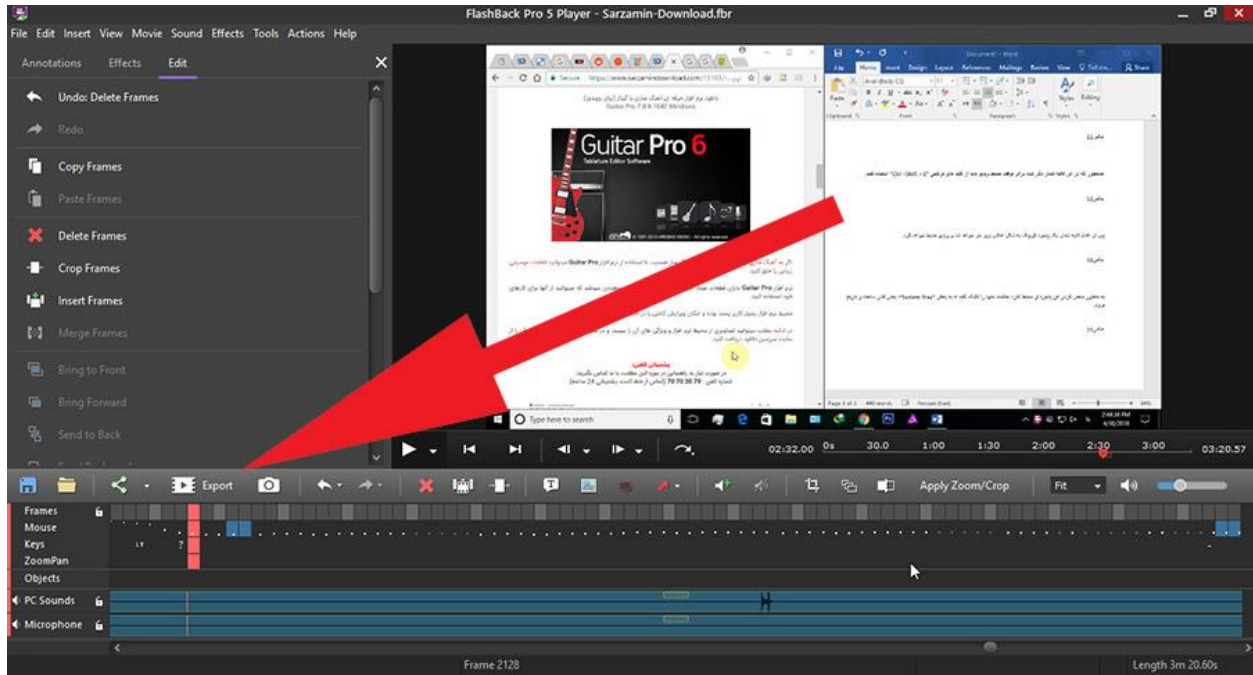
FlashBack Pro 5 Player - Sarzamin-Download.fbr

File Edit Insert View Movie Sound Effects Tools Actions Help

Annotations Effects Edit

Undo: Delete Frames
Redo
Copy Frames
Paste Frames
Delete Frames
Crop Frames
Insert Frames
Merge Frames
Bring to Front
Bring Forward
Send to Back

Guitar Pro 6
Tablature Editor Software

Type here to search

02:32.00 0s 30.0 1:00 1:30 2:00 2:30 3:00 03:20.57

Export

Apply Zoom/Crop

Fit

Frames
Mouse
Keys
ZoomPan
Objects
PC Sounds
Microphone

Frame 2128

Length 3m 20.60s